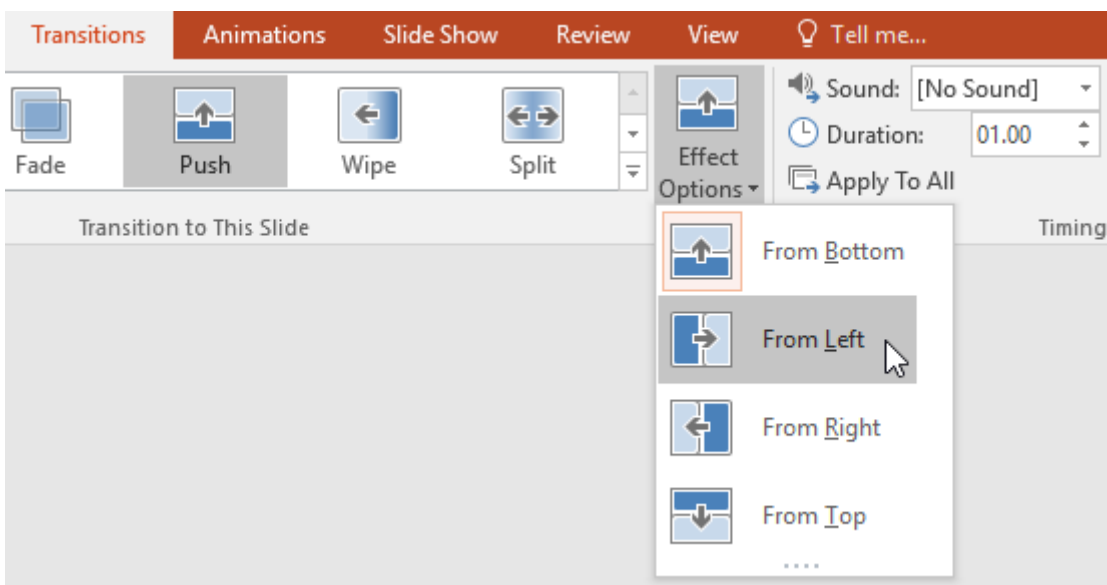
Transitions Animations Slide Show Review View Tell me...

Fade
Push
Wipe
Split

Effect Options

Sound: [No Sound]
Duration: 01.00
Apply To All

Transition to This Slide

Timing

From Bottom
From Left
From Right
From Top